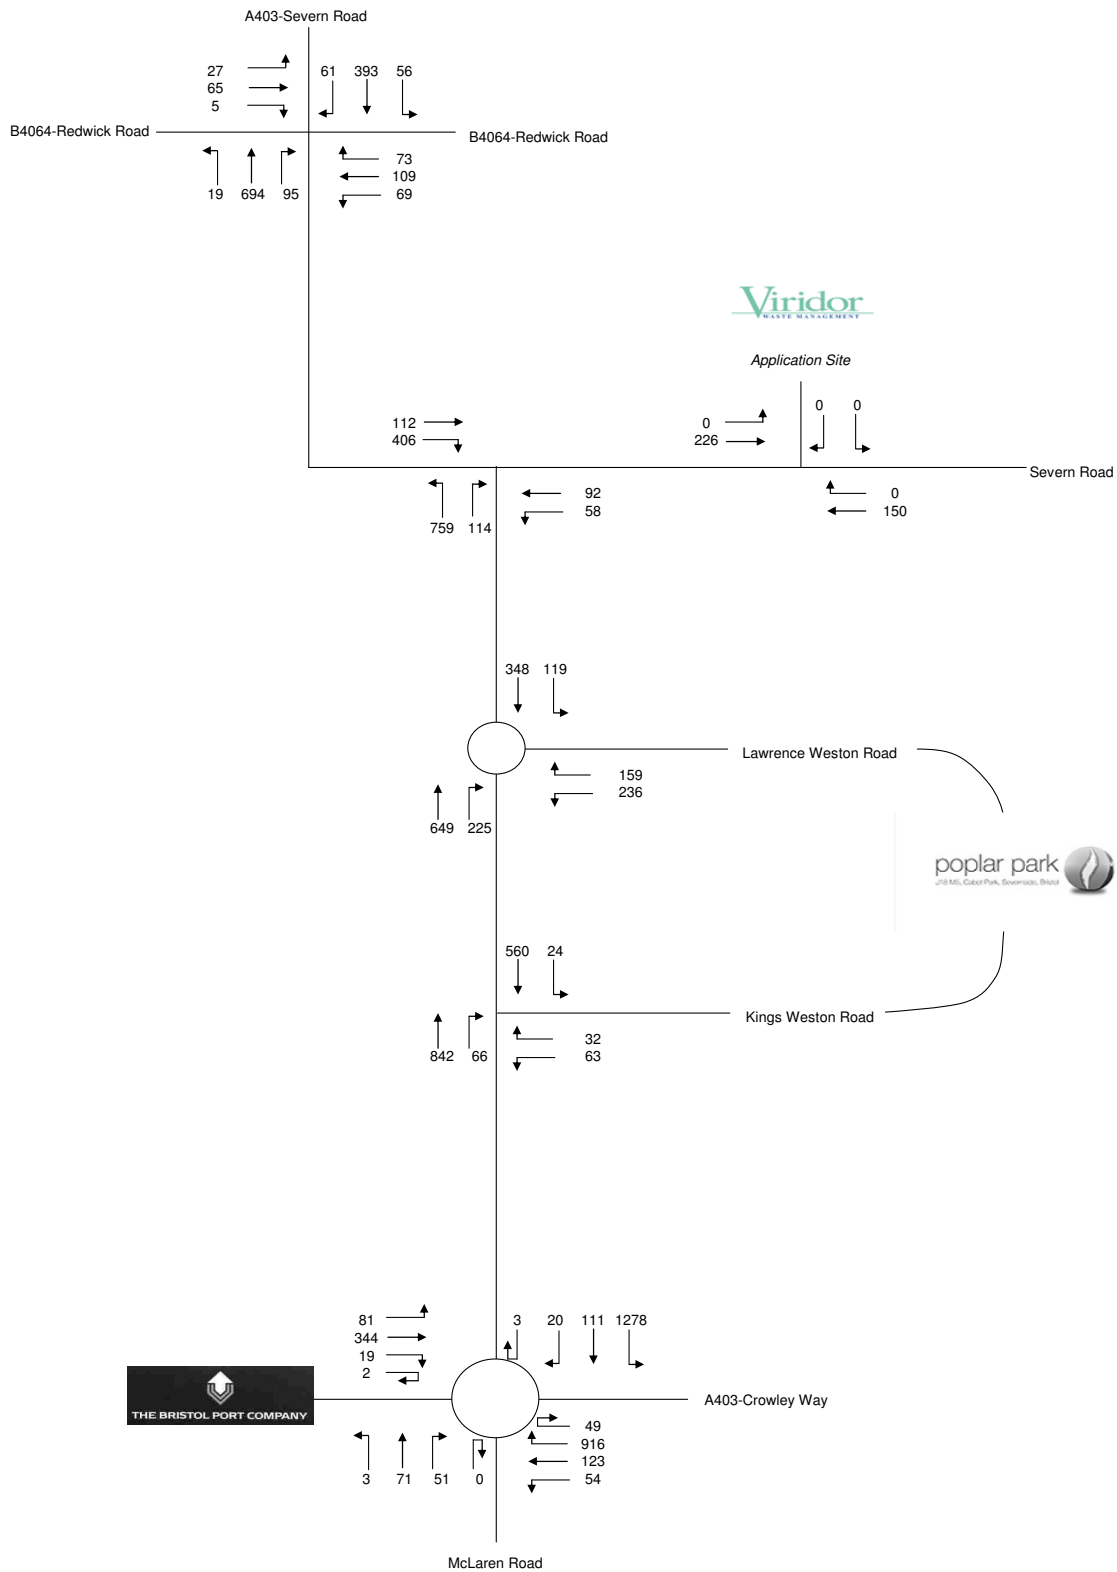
A403-Severn Road

27
65
5

61 393 56

B4064-Redwick Road

B4064-Redwick Road

19 694 95

73
109
69

Viridor
WASTE MANAGEMENT

Application Site

112
406

0
226

0 0

Severn Road

759 114

92
58

0
150

348 119

Lawrence Weston Road

159
236

649 225

poplar park
J18 M5, Cabot Park, Severnside, Bristol

560 24

Kings Weston Road

842 66

32
63

81
344
19
2

3 20 111 1278

THE BRISTOL PORT COMPANY

A403-Crowley Way

49
916
123
54

3 71 51 0

McLaren Road